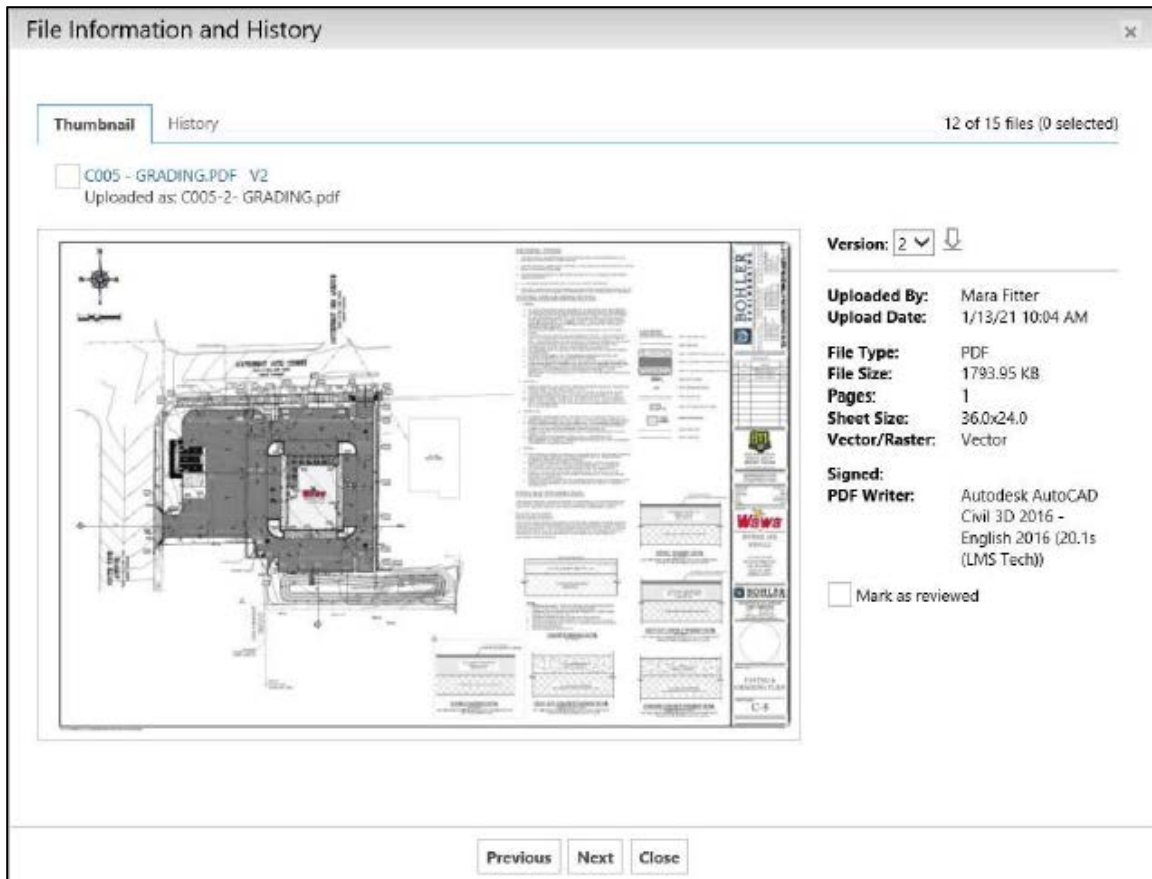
File Information and History

×

Thumbnail History

12 of 15 files (0 selected)

C005 - GRADING.PDF V2
Uploaded as: C005-2- GRADING.pdf

BOHLER

Wawa

BOHLER

C-5

Version: 2

Uploaded By: Mara Fitter
Upload Date: 1/13/21 10:04 AM

File Type: PDF
File Size: 1793.95 KB
Pages: 1
Sheet Size: 36.0x24.0
Vector/Raster: Vector

Signed:
PDF Writer: Autodesk AutoCAD Civil 3D 2016 - English 2016 (20.1s (LMS Tech))

Mark as reviewed

Previous Next Close